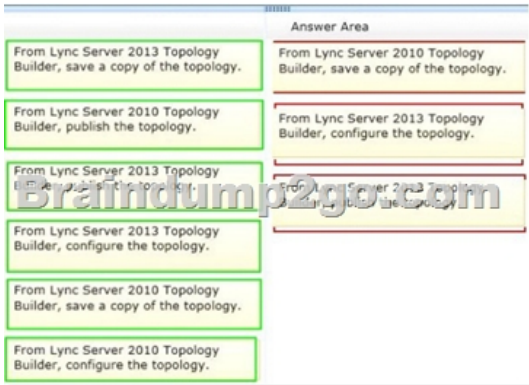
Answer Area

From Lync Server 2013 Topology Builder, save a copy of the topology.

From Lync Server 2010 Topology Builder, publish the topology.

From Lync Server 2013 Topology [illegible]

Braindump2go.com

From Lync Server 2013 Topology Builder, configure the topology.

From Lync Server 2010 Topology Builder, save a copy of the topology.

From Lync Server 2010 Topology Builder, configure the topology.

From Lync Server 2010 Topology Builder, save a copy of the topology.

From Lync Server 2013 Topology Builder, configure the topology.

From Lync Server 2013 Topo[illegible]